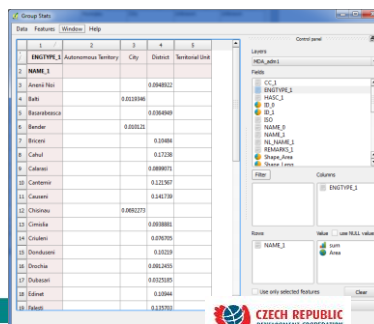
Group Stats

Data Features Window Help

| | 1 | 2 | 3 | 4 | 5 |
|---|---|---|---|---|---|
| | ENGTYPE_1 | Autonomous Territory | City | District | Territorial Unit |
| 2 | NAME_1 | | | | |
| 3 | Anenii Noi | | | 0.0948922 | |
| 4 | Balti | | 0.0119346 | | |
| 5 | Basarabeasca | | | 0.0364949 | |
| 6 | Bender | | 0.010121 | | |
| 7 | Briceni | | | 0.10484 | |
| 8 | Cahul | | | 0.17238 | |
| 9 | Calarasi | | | 0.0888071 | |
| 10 | Cantemir | | | 0.121367 | |
| 11 | Causeni | | | 0.141739 | |
| 12 | Chisinau | | 0.0692273 | | |
| 13 | Cimislia | | | 0.0938881 | |
| 14 | Criuleni | | | 0.076705 | |
| 15 | Donduseni | | | 0.10219 | |
| 16 | Drochia | | | 0.0912455 | |
| 17 | Dubasari | | | 0.0325105 | |
| 18 | Edinet | | | 0.10944 | |
| 19 | Falesti | | | 0.115702 | |

Control panel

Layers

MDA_adm1

Fields

CC_1
ENGTYPE_1
HASC_1
ID_0
ID_1
ISO
NAME_0
NAME_1
NL_NAME_1
REMARKS_1
Shape_Area
Shape_Leng

Filter

Columns

ENGTYPE_1

Rows

NAME_1

Value

use NULL values

sum
Area

Use only selected features

Clear

CZECH REPUBLIC
DEVELOPMENT COOPERATION